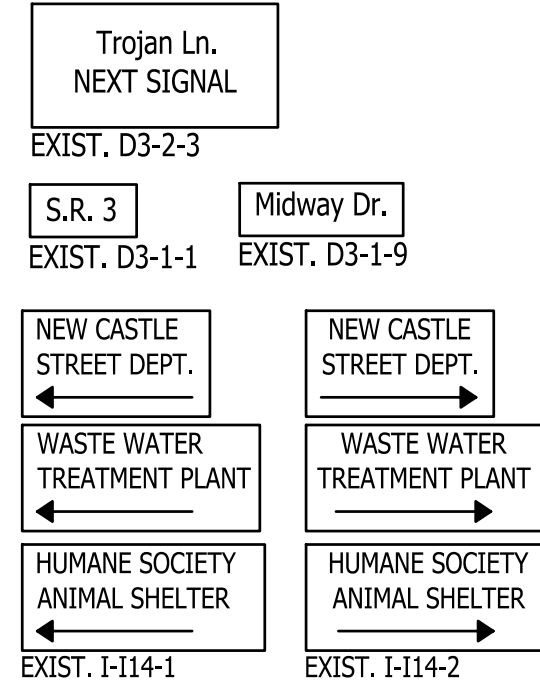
Trojan Ln.
NEXT SIGNAL

EXIST. D3-2-3

S.R. 3

EXIST. D3-1-1

Midway Dr.

EXIST. D3-1-9

NEW CASTLE
STREET DEPT.

WASTE WATER
TREATMENT PLANT

HUMANE SOCIETY
ANIMAL SHELTER

EXIST. I-I14-1

NEW CASTLE
STREET DEPT.

WASTE WATER
TREATMENT PLANT

HUMANE SOCIETY
ANIMAL SHELTER

EXIST. I-I14-2